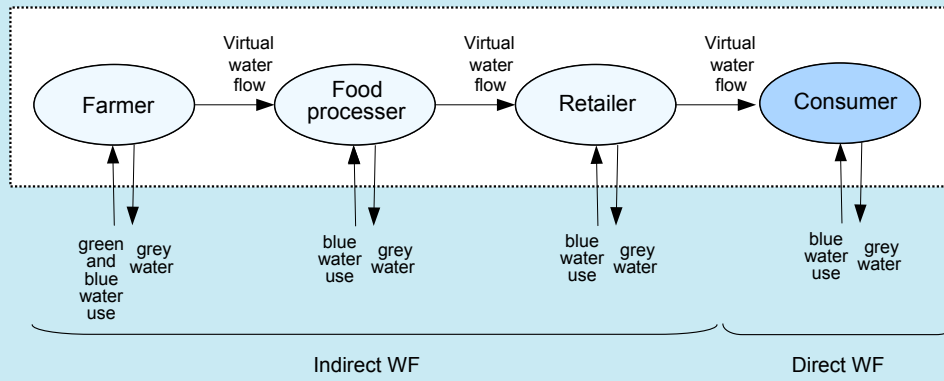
Virtual water flow

Virtual water flow

Virtual water flow

Farmer

Food processer

Retailer

Consumer

green and blue water use

grey water

blue water use

grey water

blue water use

grey water

blue water use

grey water

Indirect WF

Direct WF